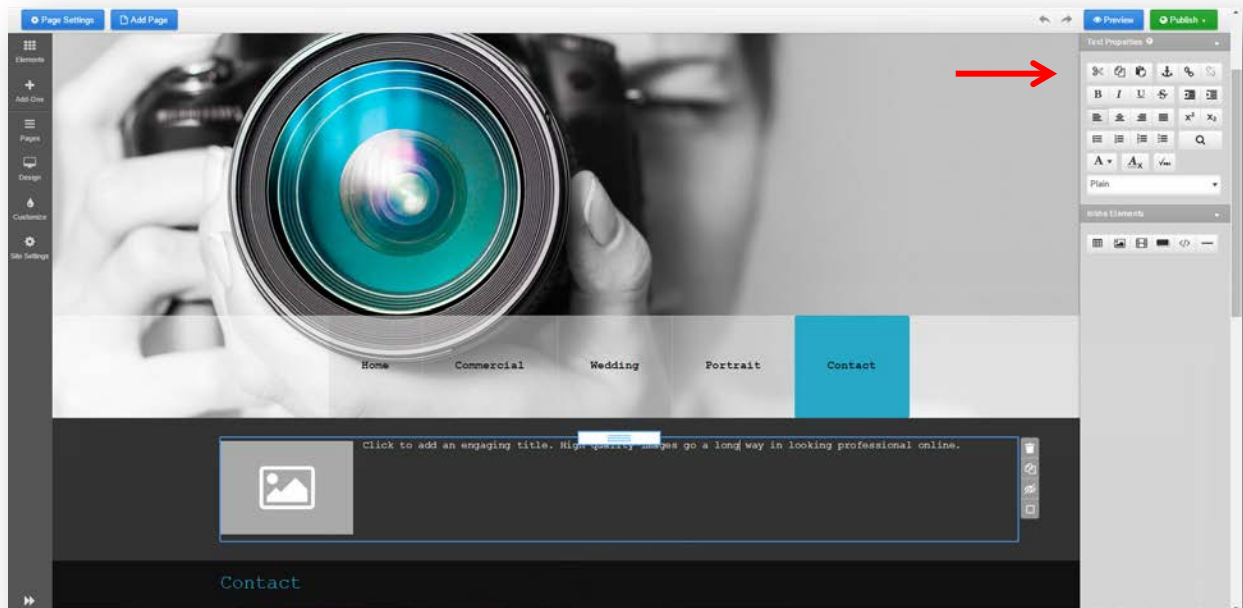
Page Settings
Add Page
Preview
Publish

Elements
Add-Ons
Pages
Design
Customize
Site Settings

Text Properties

B I U S
$x^2$ $x_2$
A
Plain

Inline Elements

Home
Commercial
Wedding
Portrait
Contact

Click to add an engaging title. High quality images go a long way in looking professional online.

Contact